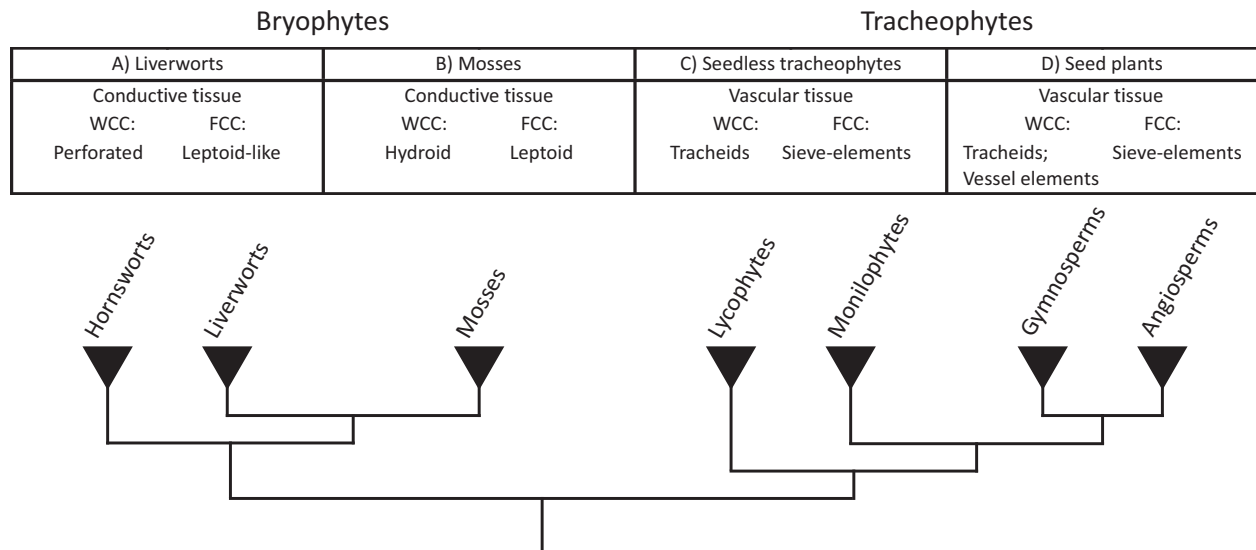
Bryophytes

Tracheophytes

| A) Liverworts | B) Mosses | C) Seedless tracheophytes | D) Seed plants |
|---|---|---|---|
| Conductive tissue<br>WCC: FCC:<br>Perforated Leptoid-like | Conductive tissue<br>WCC: FCC:<br>Hydroid Leptoid | Vascular tissue<br>WCC: FCC:<br>Tracheids Sieve-elements | Vascular tissue<br>WCC: FCC:<br>Tracheids; Sieve-elements<br>Vessel elements |

Hornsworts

Liverworts

Mosses

Lycophytes

Monilophytes

Gymnosperms

Angiosperms